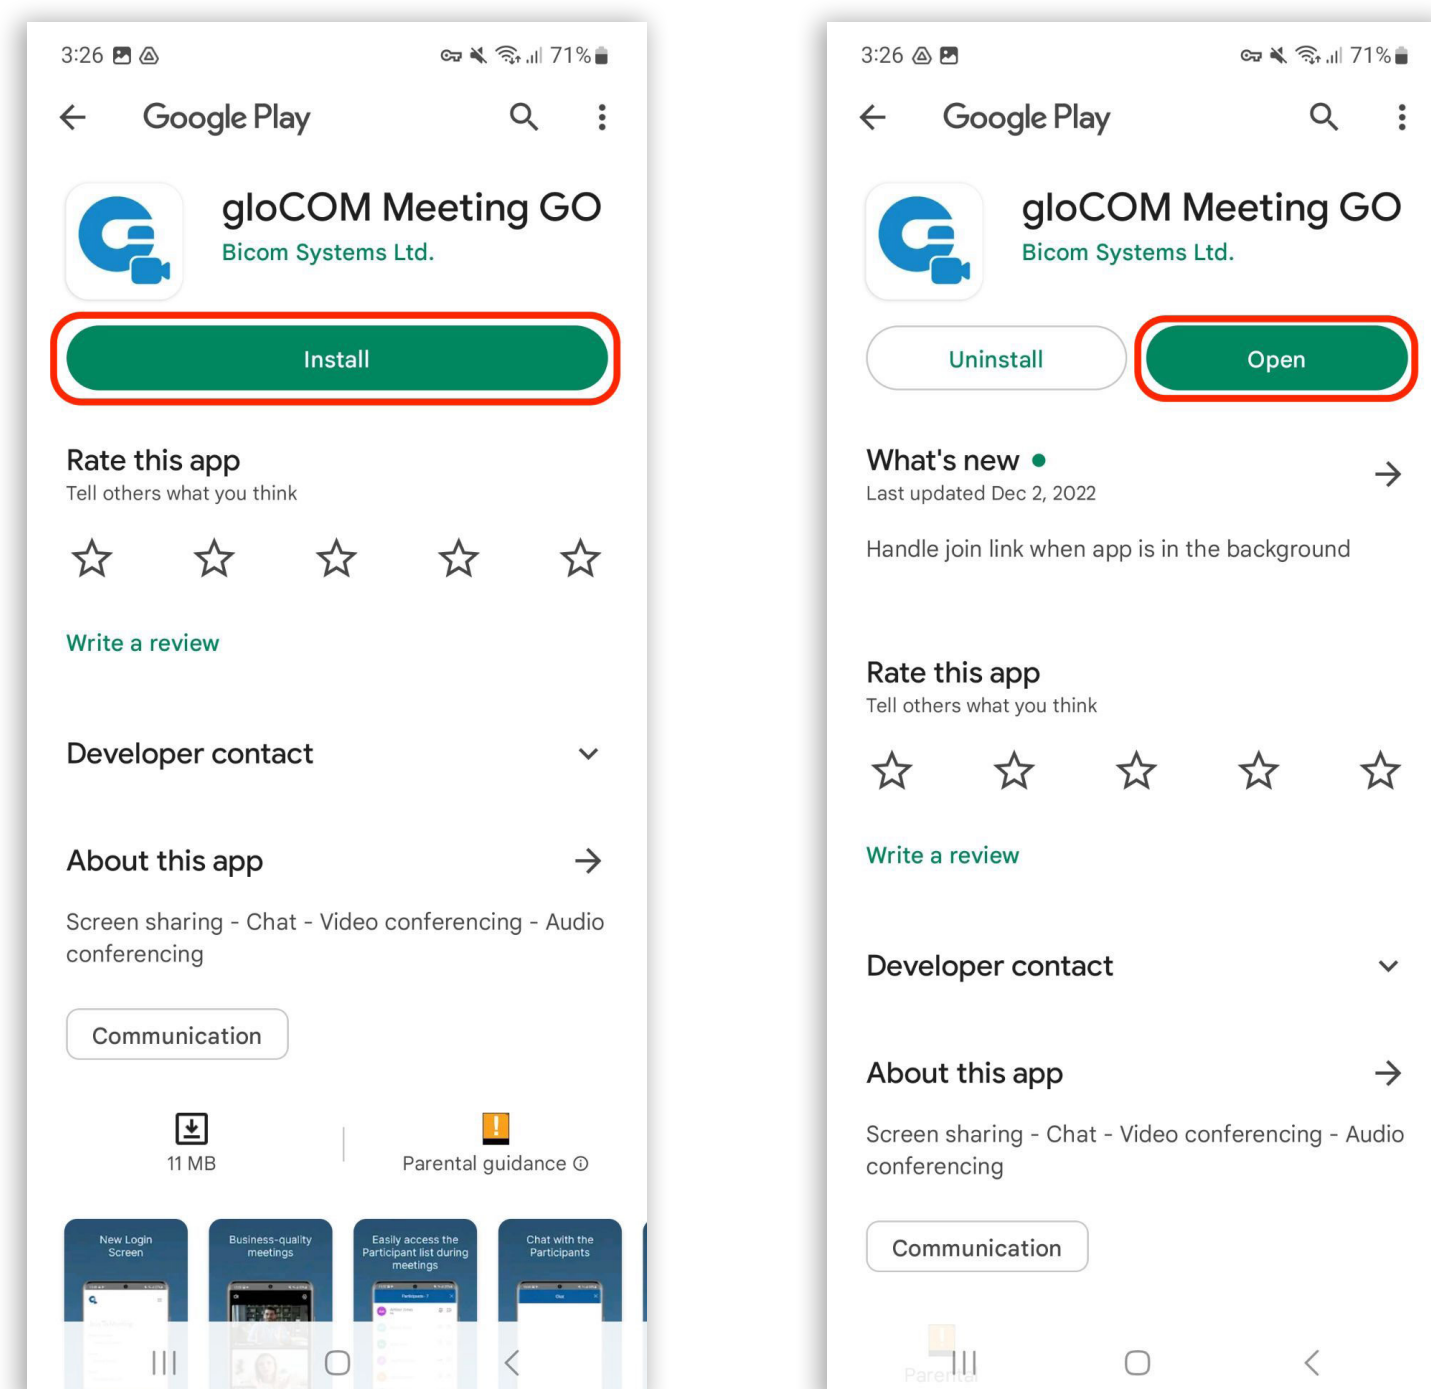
3:26 71%

Google Play

gloCOM Meeting GO
Bicom Systems Ltd.

Install

Rate this app
Tell others what you think

Write a review

Developer contact

About this app

Screen sharing - Chat - Video conferencing - Audio conferencing

Communication

11 MB

Parental guidance

New Login Screen

Business-quality meetings

Easily access the Participant list during meetings

Chat with the Participants

3:26 71%

Google Play

gloCOM Meeting GO
Bicom Systems Ltd.

Uninstall

Open

What's new
Last updated Dec 2, 2022

Handle join link when app is in the background

Rate this app
Tell others what you think

Write a review

Developer contact

About this app

Screen sharing - Chat - Video conferencing - Audio conferencing

Communication

Parental